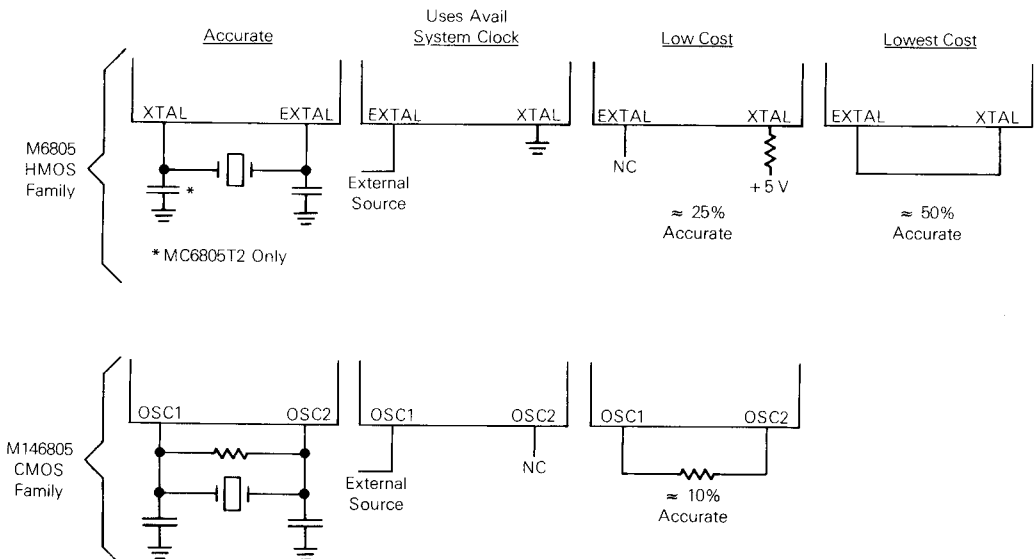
Accurate

Uses Avail System Clock

Low Cost

Lowest Cost

M6805 HMOS Family

XTAL EXTAL

*

* MC6805T2 Only

EXTAL XTAL

External Source

EXTAL XTAL

NC

+5 V

≈ 25% Accurate

EXTAL XTAL

≈ 50% Accurate

M146805 CMOS Family

OSC1 OSC2

OSC1 OSC2

External Source

NC

OSC1 OSC2

≈ 10% Accurate